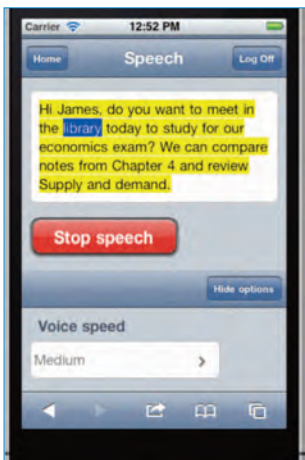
Carrier 12:52 PM

Home Speech Log Off

Hi James, do you want to meet in the library today to study for our economics exam? We can compare notes from Chapter 4 and review Supply and demand.

Stop speech

Hide options

Voice speed

Medium